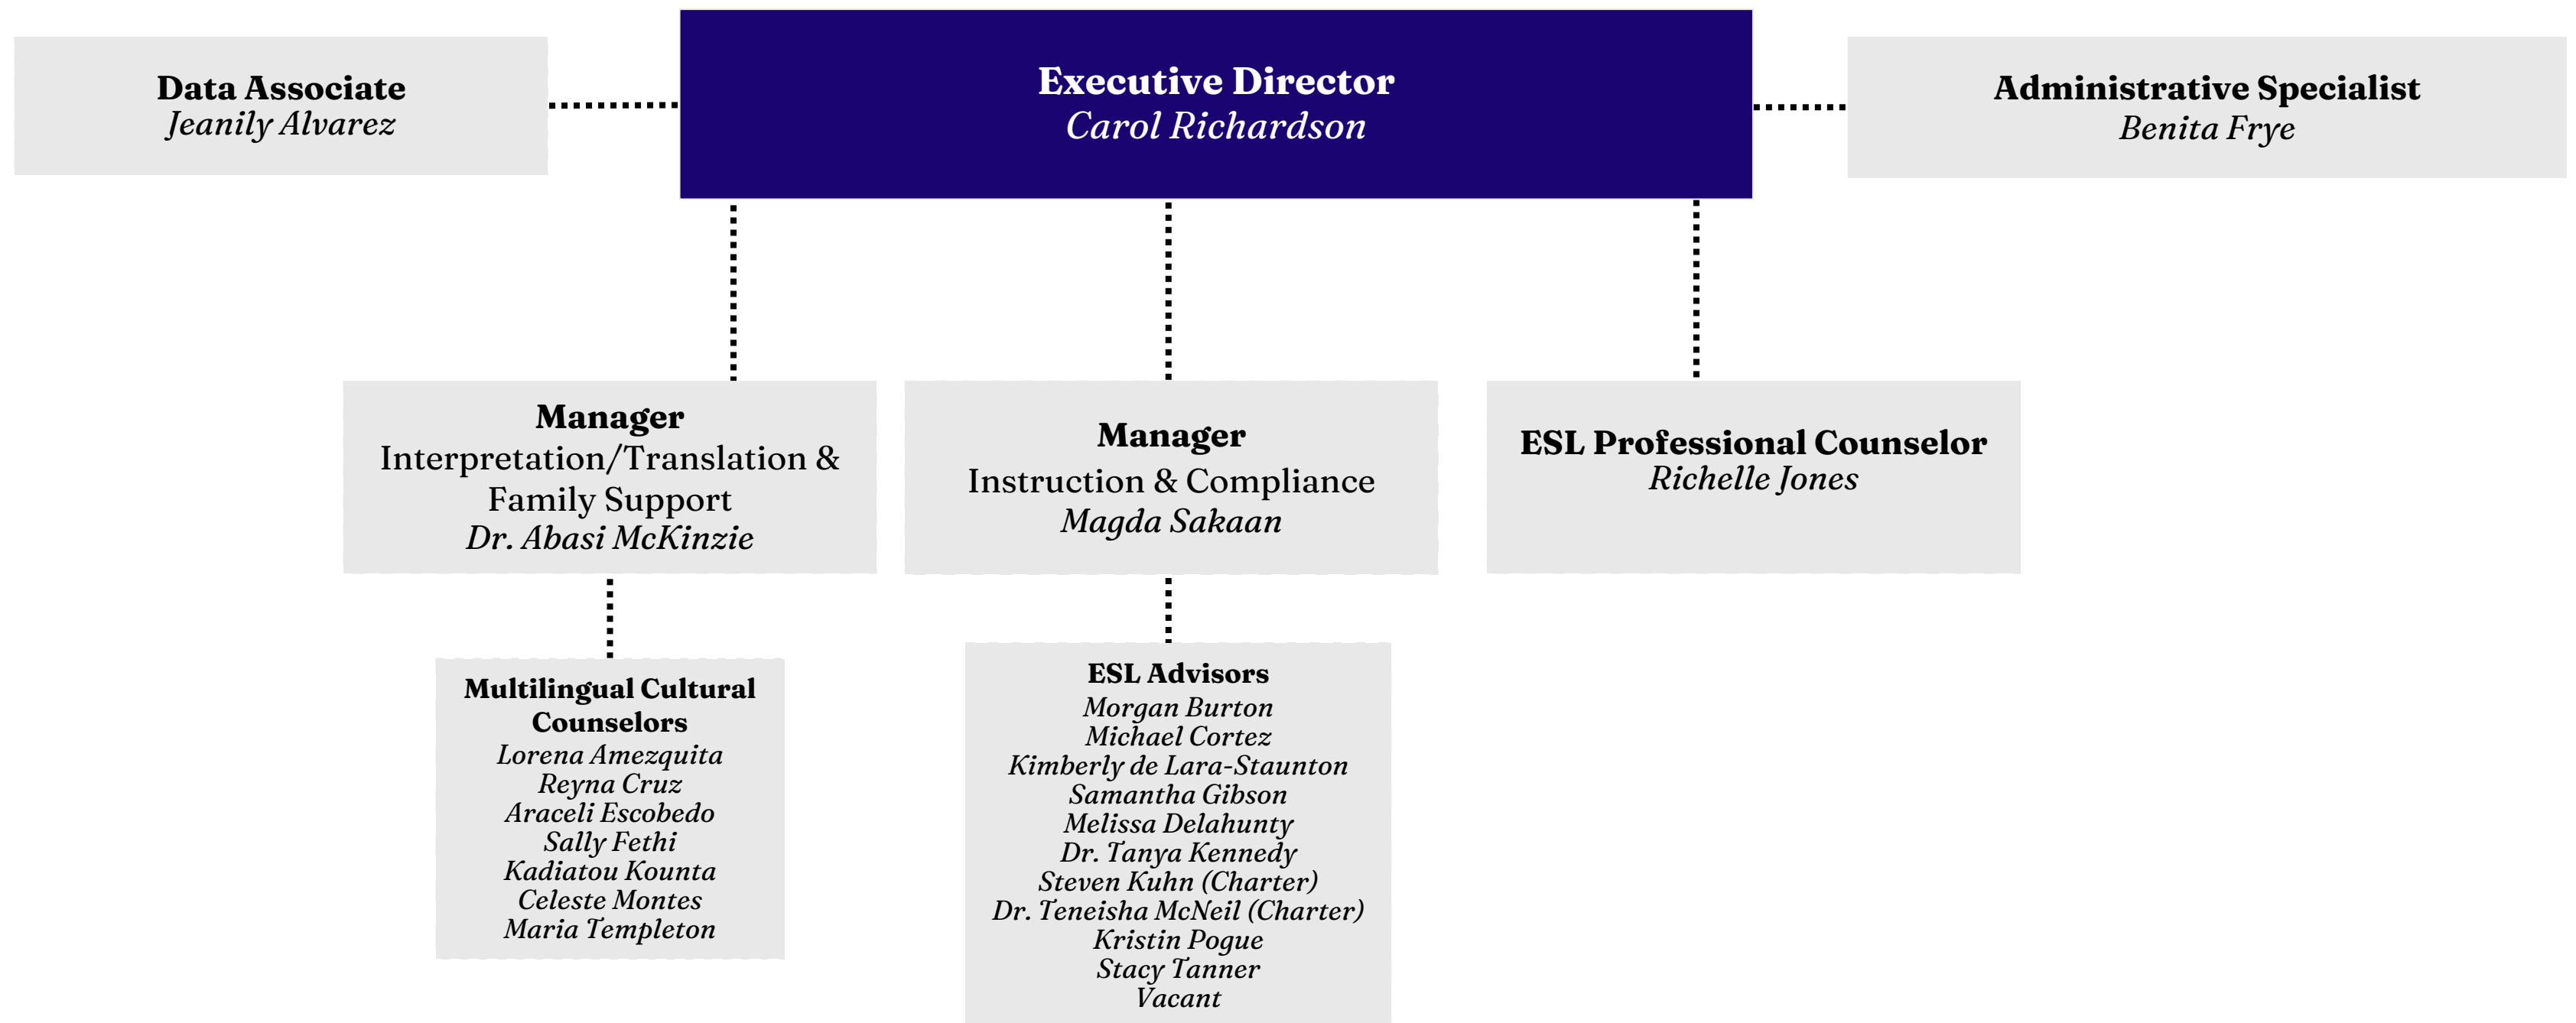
Data Associate
Jeanily Alvarez

Executive Director
Carol Richardson

Administrative Specialist
Benita Frye

Manager
Interpretation/Translation & Family Support
Dr. Abasi McKinzie

Manager
Instruction & Compliance
Magda Sakaan

ESL Professional Counselor
Richelle Jones

Multilingual Cultural Counselors
Lorena Amezquita
Reyna Cruz
Araceli Escobedo
Sally Fethi
Kadiatou Kounta
Celeste Montes
Maria Templeton

ESL Advisors
Morgan Burton
Michael Cortez
Kimberly de Lara-Staunton
Samantha Gibson
Melissa Delahunty
Dr. Tanya Kennedy
Steven Kuhn (Charter)
Dr. Teneisha McNeil (Charter)
Kristin Pogue
Stacy Tanner
Vacant